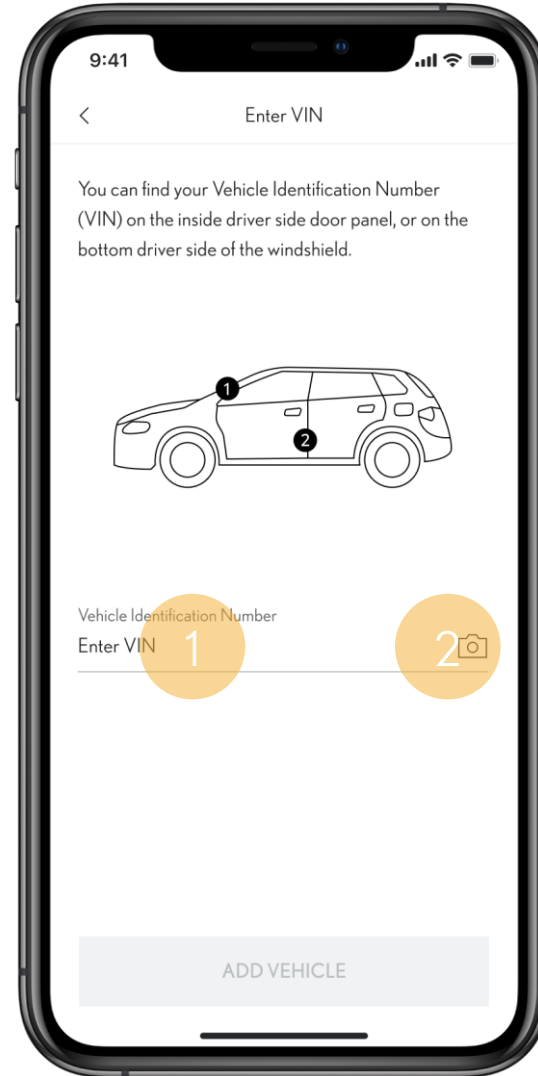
9:41

<

Enter VIN

You can find your Vehicle Identification Number (VIN) on the inside driver side door panel, or on the bottom driver side of the windshield.

1

2

Vehicle Identification Number

Enter VIN

1

2

ADD VEHICLE